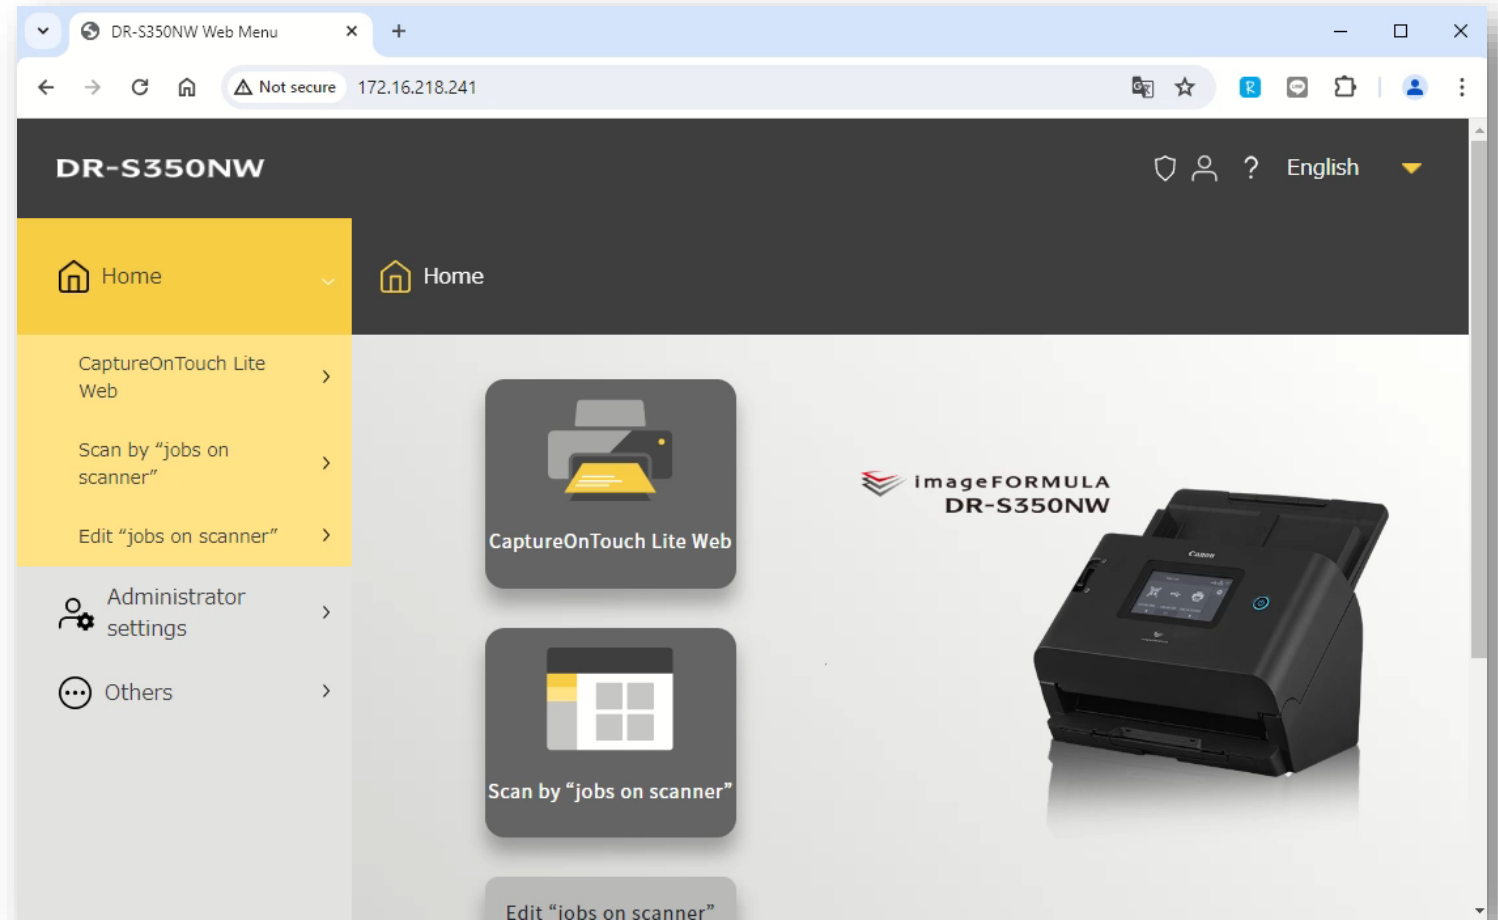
DR-S350NW Web Menu

Not secure 172.16.218.241

DR-S350NW

English

Home

CaptureOnTouch Lite Web

Scan by “jobs on scanner”

Edit “jobs on scanner”

Administrator settings

Others

Home

CaptureOnTouch Lite Web

Scan by “jobs on scanner”

Edit “jobs on scanner”

imageFORMULA DR-S350NW

Canon